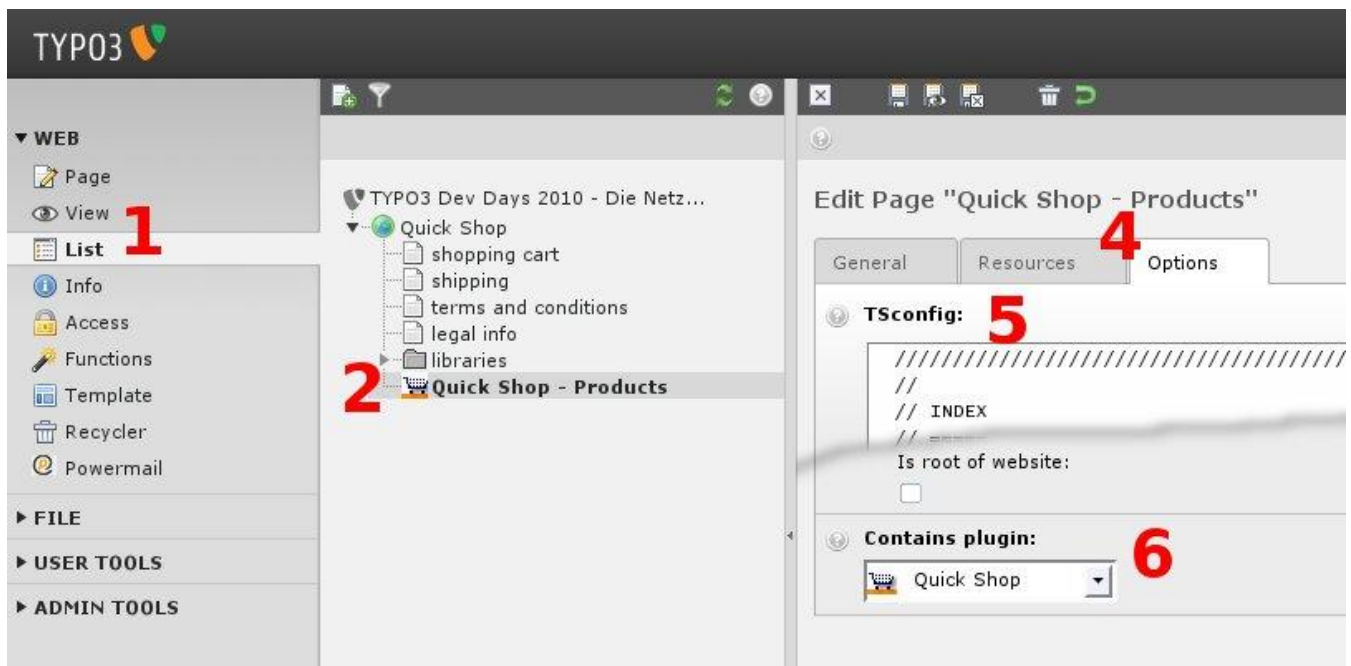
TYPO3

▼ WEB
Page
View
List
Info
Access
Functions
Template
Recycler
Powermail
▶ FILE
▶ USER TOOLS
▶ ADMIN TOOLS

1

TYPO3 Dev Days 2010 - Die Netz...
Quick Shop
shopping cart
shipping
terms and conditions
legal info
libraries
Quick Shop - Products

2

Edit Page "Quick Shop - Products"

General
Resources
Options

4

TSconfig:

5

//////////////////////////////////////
//
// INDEX
// ====

Is root of website:

Contains plugin:

6

Quick Shop